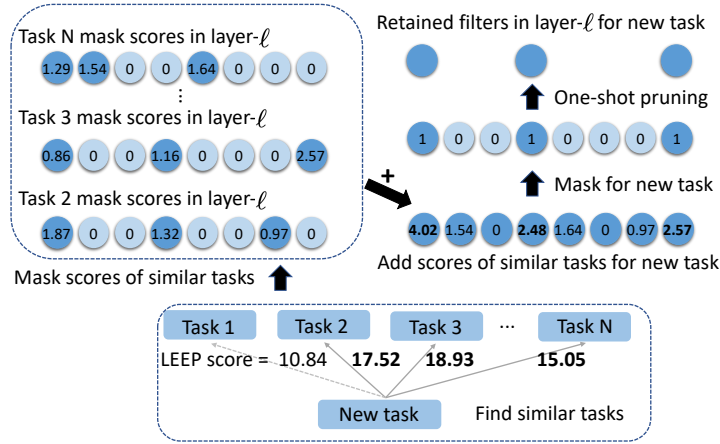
Task N mask scores in layer-$\ell$

1.29 1.54 0 0 1.64 0 0 0

⋮

Task 3 mask scores in layer-$\ell$

0.86 0 0 1.16 0 0 0 2.57

Task 2 mask scores in layer-$\ell$

1.87 0 0 1.32 0 0 0.97 0

Mask scores of similar tasks

+

Retained filters in layer-$\ell$ for new task

One-shot pruning

1 0 0 1 0 0 0 1

Mask for new task

**4.02** 1.54 0 **2.48** 1.64 0 0.97 **2.57**

Add scores of similar tasks for new task

Task 1 Task 2 Task 3 ··· Task N

LEEP score = 10.84 **17.52** **18.93** **15.05**

New task

Find similar tasks